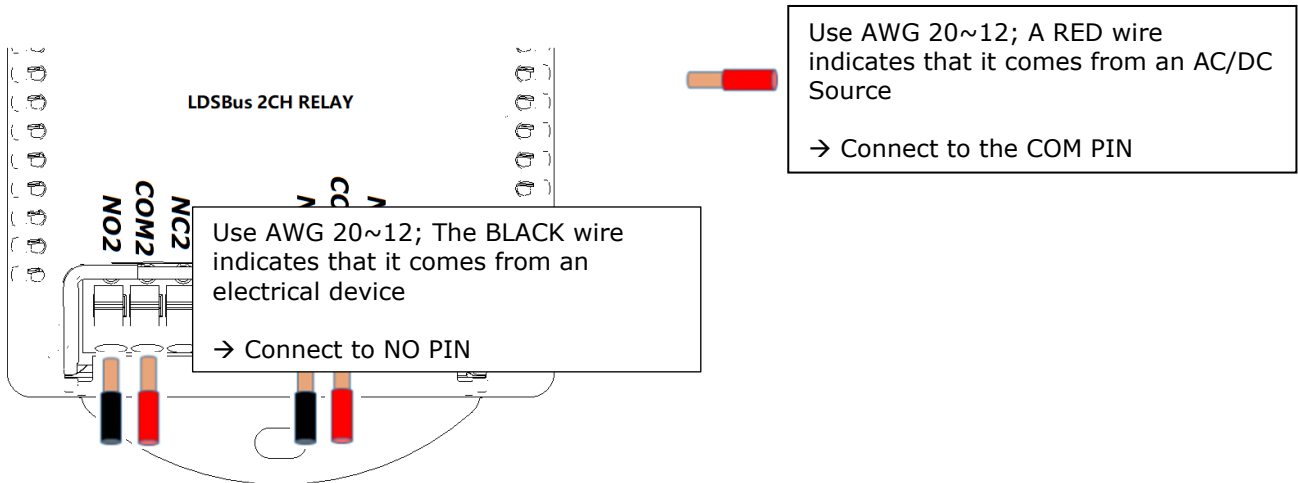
Use AWG 20~12; A RED wire indicates that it comes from an AC/DC Source

→ Connect to the COM PIN

LDSBus 2CH RELAY

NO2
COM2
NC2

Use AWG 20~12; The BLACK wire indicates that it comes from an electrical device

→ Connect to NO PIN